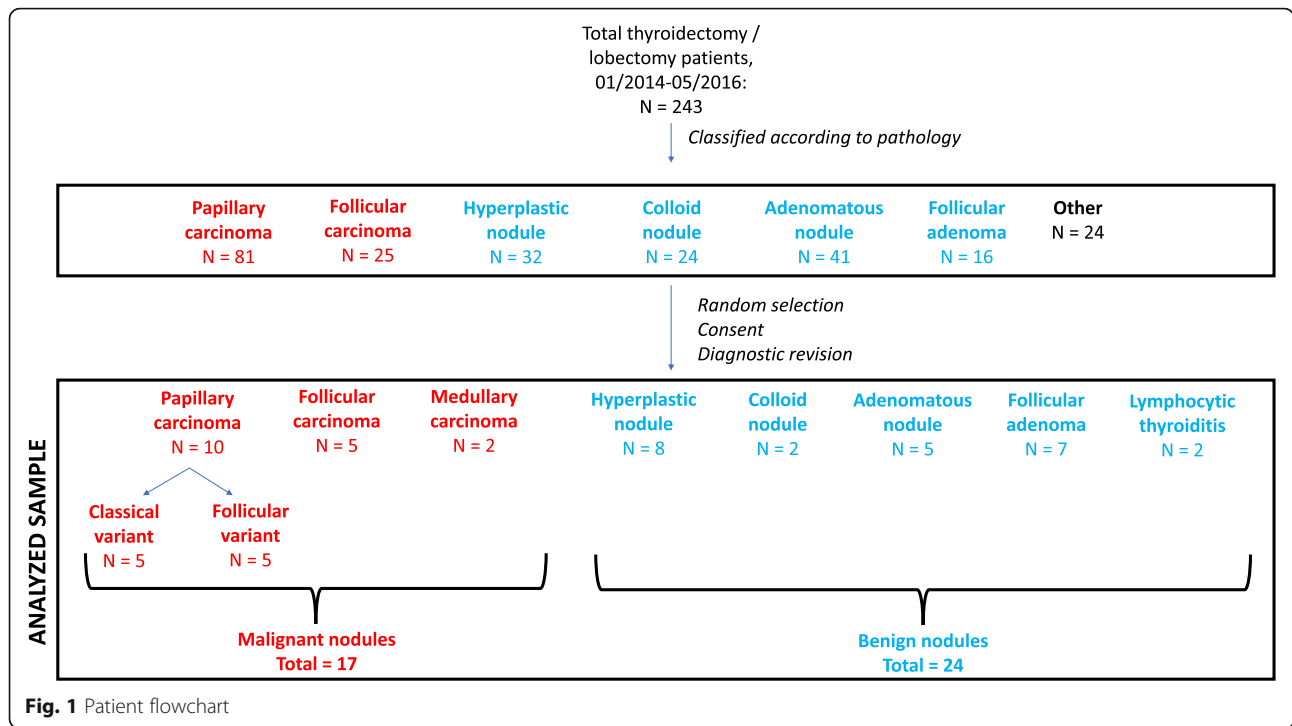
Total thyroidectomy / lobectomy patients, 01/2014-05/2016: N = 243

Classified according to pathology

Papillary carcinoma N = 81

Follicular carcinoma N = 25

Hyperplastic nodule N = 32

Colloid nodule N = 24

Adenomatous nodule N = 41

Follicular adenoma N = 16

Other N = 24

Random selection
Consent
Diagnostic revision

ANALYZED SAMPLE

Papillary carcinoma N = 10

Follicular carcinoma N = 5

Medullary carcinoma N = 2

Hyperplastic nodule N = 8

Colloid nodule N = 2

Adenomatous nodule N = 5

Follicular adenoma N = 7

Lymphocytic thyroiditis N = 2

Classical variant N = 5

Follicular variant N = 5

Malignant nodules Total = 17

Benign nodules Total = 24

**Fig. 1** Patient flowchart